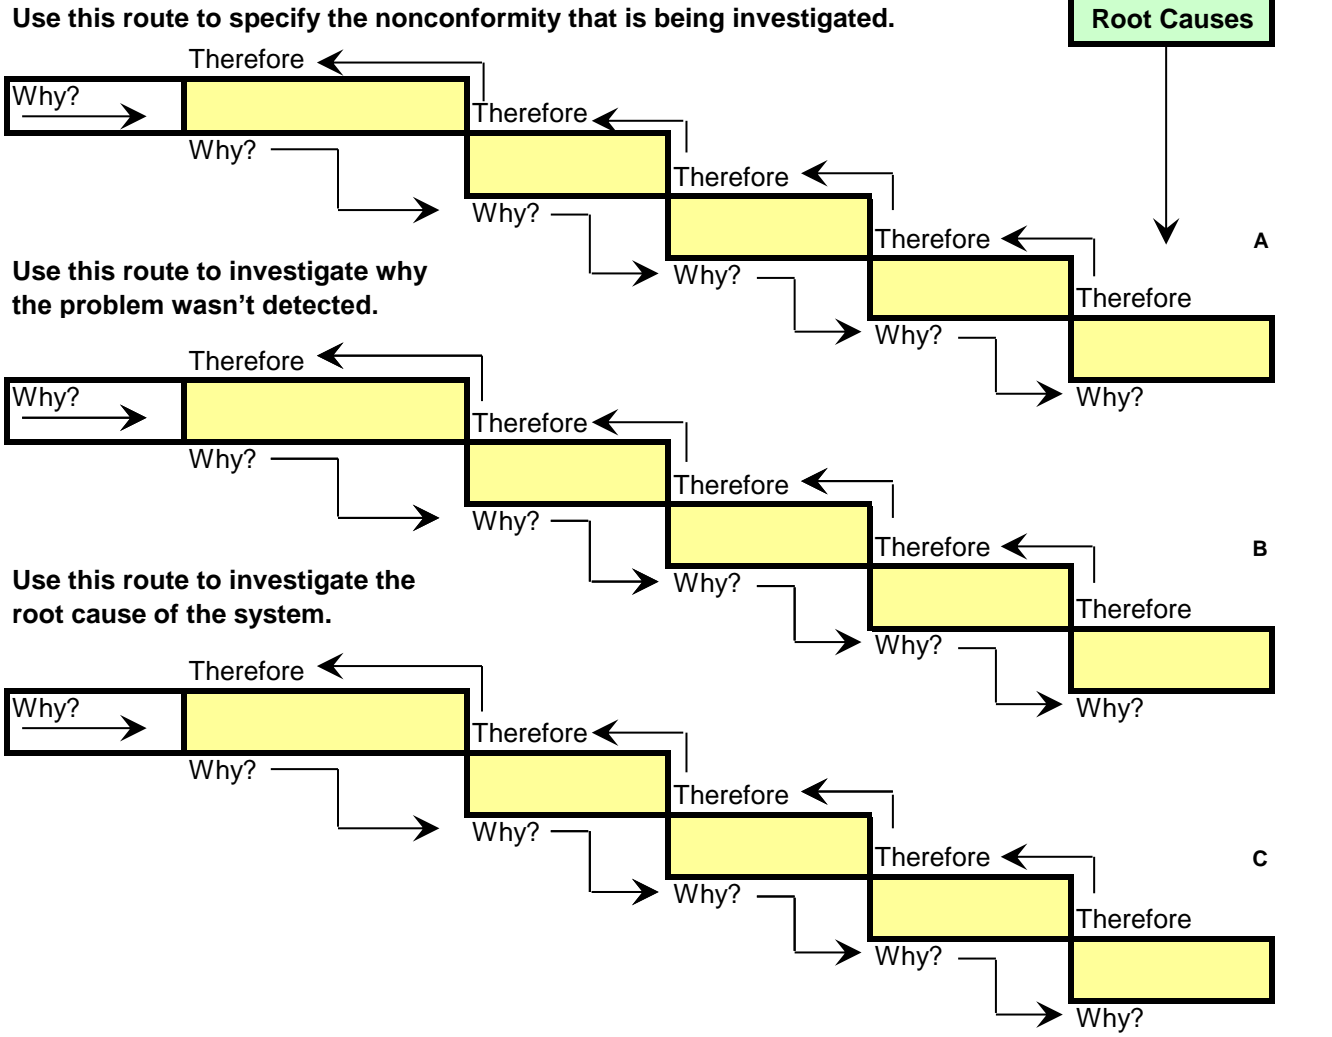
Use this route to specify the nonconformity that is being investigated.

Root Causes

Therefore

Why?

Therefore

Why?

Therefore

Why?

Therefore

Why?

Therefore

Why?

Why?

A

Use this route to investigate why the problem wasn't detected.

Therefore

Why?

Therefore

Why?

Therefore

Why?

Therefore

Why?

Therefore

Why?

Why?

B

Use this route to investigate the root cause of the system.

Therefore

Why?

Therefore

Why?

Therefore

Why?

Therefore

Why?

Therefore

Why?

Why?

C